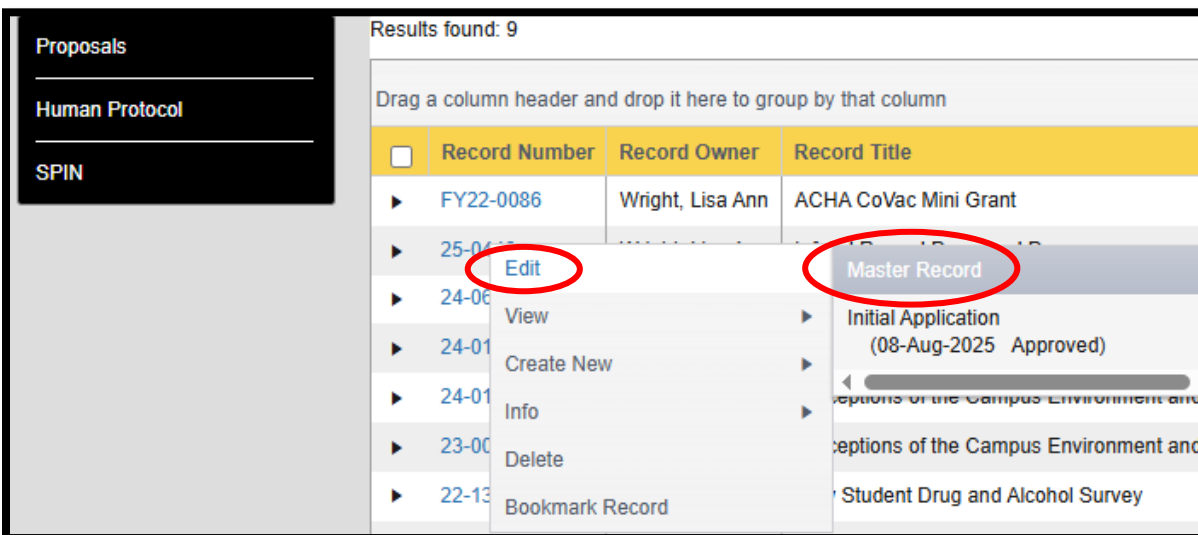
Proposals

Human Protocol

SPIN

Results found: 9

Drag a column header and drop it here to group by that column

| | Record Number | Record Owner | Record Title |
|---|---|---|---|
| ▸ | FY22-0086 | Wright, Lisa Ann | ACHA CoVac Mini Grant |
| ▸ | 25-04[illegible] | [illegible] | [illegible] |
| ▸ | 24-06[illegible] | | |
| ▸ | 24-01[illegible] | | |
| ▸ | 24-01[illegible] | | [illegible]ceptions of the Campus Environment and |
| ▸ | 23-00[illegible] | | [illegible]ceptions of the Campus Environment and |
| ▸ | 22-13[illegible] | | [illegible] Student Drug and Alcohol Survey |

Edit

View

Create New

Info

Delete

Bookmark Record

Master Record

Initial Application
(08-Aug-2025 Approved)